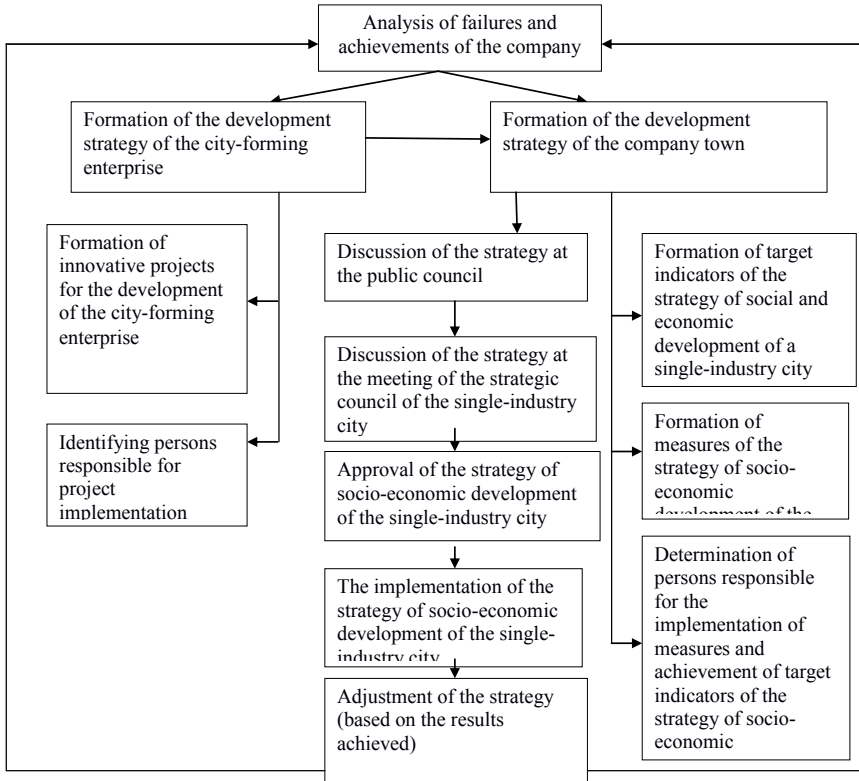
Analysis of failures and achievements of the company

Formation of the development strategy of the city-forming enterprise

Formation of the development strategy of the company town

Formation of innovative projects for the development of the city-forming enterprise

Identifying persons responsible for project implementation

Discussion of the strategy at the public council

Discussion of the strategy at the meeting of the strategic council of the single-industry city

Approval of the strategy of socio-economic development of the single-industry city

The implementation of the strategy of socio-economic development of the single-industry city

Adjustment of the strategy (based on the results achieved)

Formation of target indicators of the strategy of social and economic development of a single-industry city

Formation of measures of the strategy of socio-economic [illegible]

Determination of persons responsible for the implementation of measures and achievement of target indicators of the strategy of socio-economic